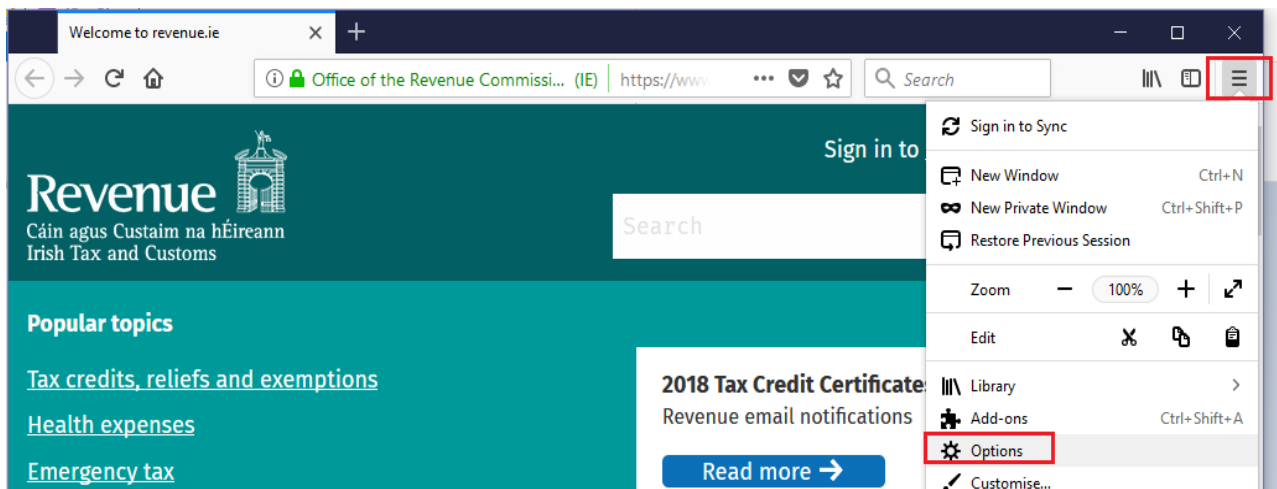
Welcome to revenue.ie

Office of the Revenue Commissi... (IE) https://www

Search

Sign in to

Revenue
Cáin agus Custaim na hÉireann
Irish Tax and Customs

Search

Popular topics

Tax credits, reliefs and exemptions

Health expenses

Emergency tax

2018 Tax Credit Certificates
Revenue email notifications

Read more →

Sign in to Sync

New Window Ctrl+N
New Private Window Ctrl+Shift+P
Restore Previous Session

Zoom − 100% +

Edit

Library
Add-ons Ctrl+Shift+A
Options
Customise...